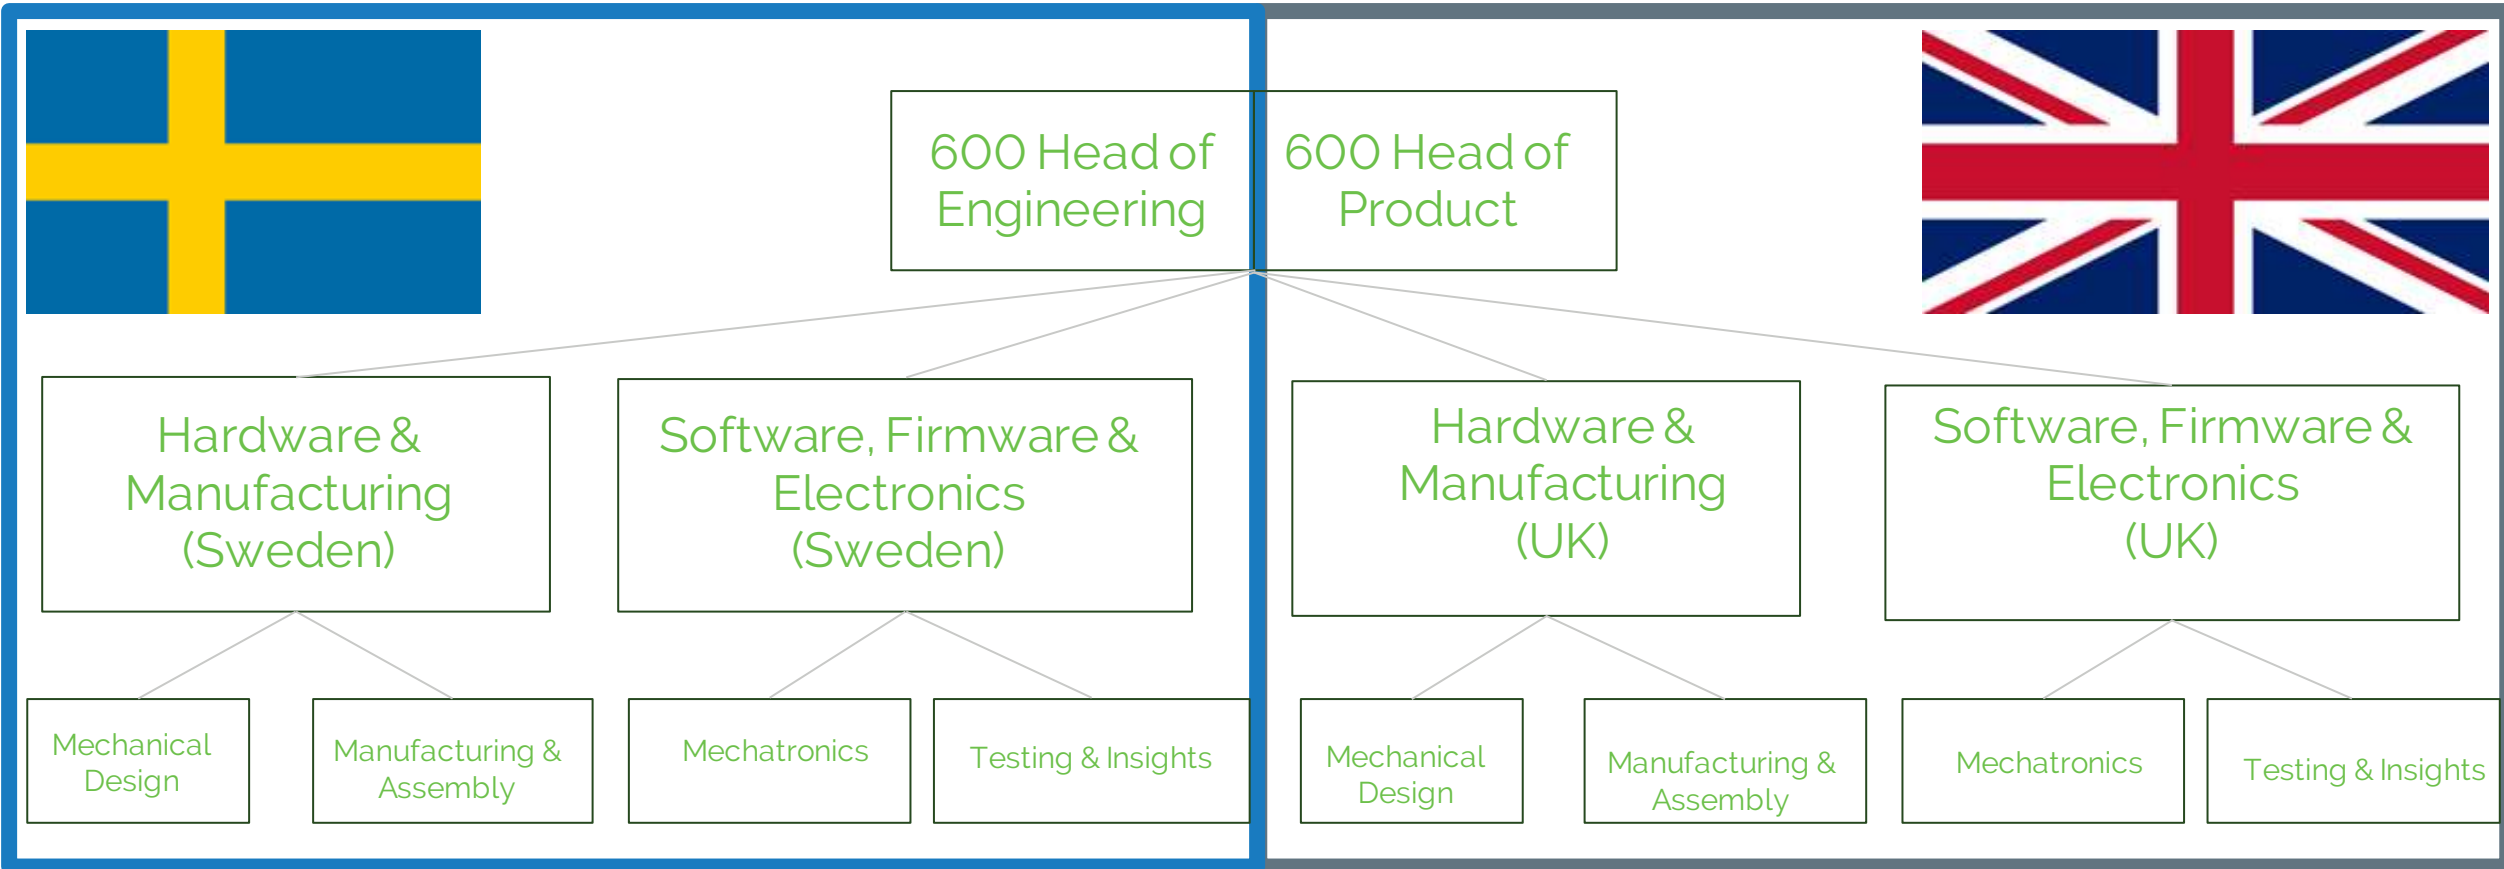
600 Head of Engineering

600 Head of Product

Hardware & Manufacturing (Sweden)

Software, Firmware & Electronics (Sweden)

Hardware & Manufacturing (UK)

Software, Firmware & Electronics (UK)

Mechanical Design

Manufacturing & Assembly

Mechatronics

Testing & Insights

Mechanical Design

Manufacturing & Assembly

Mechatronics

Testing & Insights